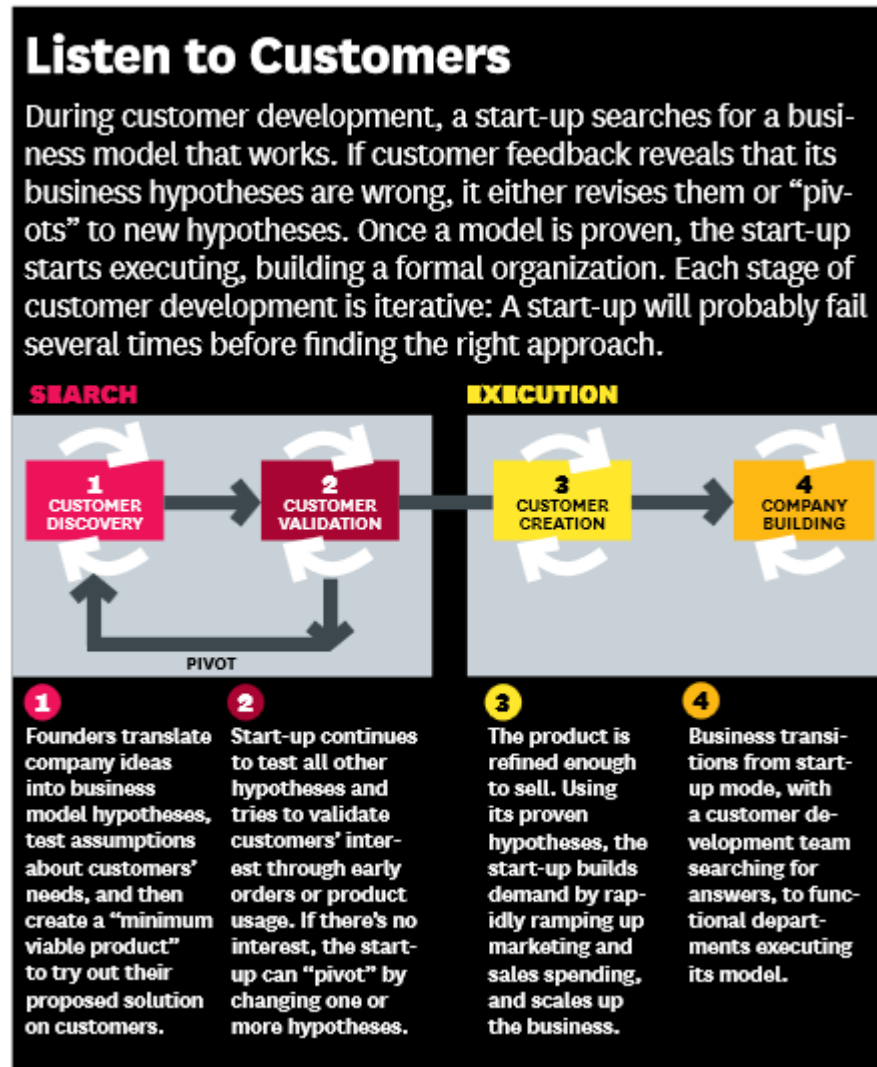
Listen to Customers

During customer development, a start-up searches for a business model that works. If customer feedback reveals that its business hypotheses are wrong, it either revises them or "pivots" to new hypotheses. Once a model is proven, the start-up starts executing, building a formal organization. Each stage of customer development is iterative: A start-up will probably fail several times before finding the right approach.

SEARCH

1 CUSTOMER DISCOVERY

2 CUSTOMER VALIDATION

PIVOT

EXECUTION

3 CUSTOMER CREATION

4 COMPANY BUILDING

1
Founders translate company ideas into business model hypotheses, test assumptions about customers' needs, and then create a "minimum viable product" to try out their proposed solution on customers.

2
Start-up continues to test all other hypotheses and tries to validate customers' interest through early orders or product usage. If there's no interest, the start-up can "pivot" by changing one or more hypotheses.

3
The product is refined enough to sell. Using its proven hypotheses, the start-up builds demand by rapidly ramping up marketing and sales spending, and scales up the business.

4
Business transitions from start-up mode, with a customer development team searching for answers, to functional departments executing its model.